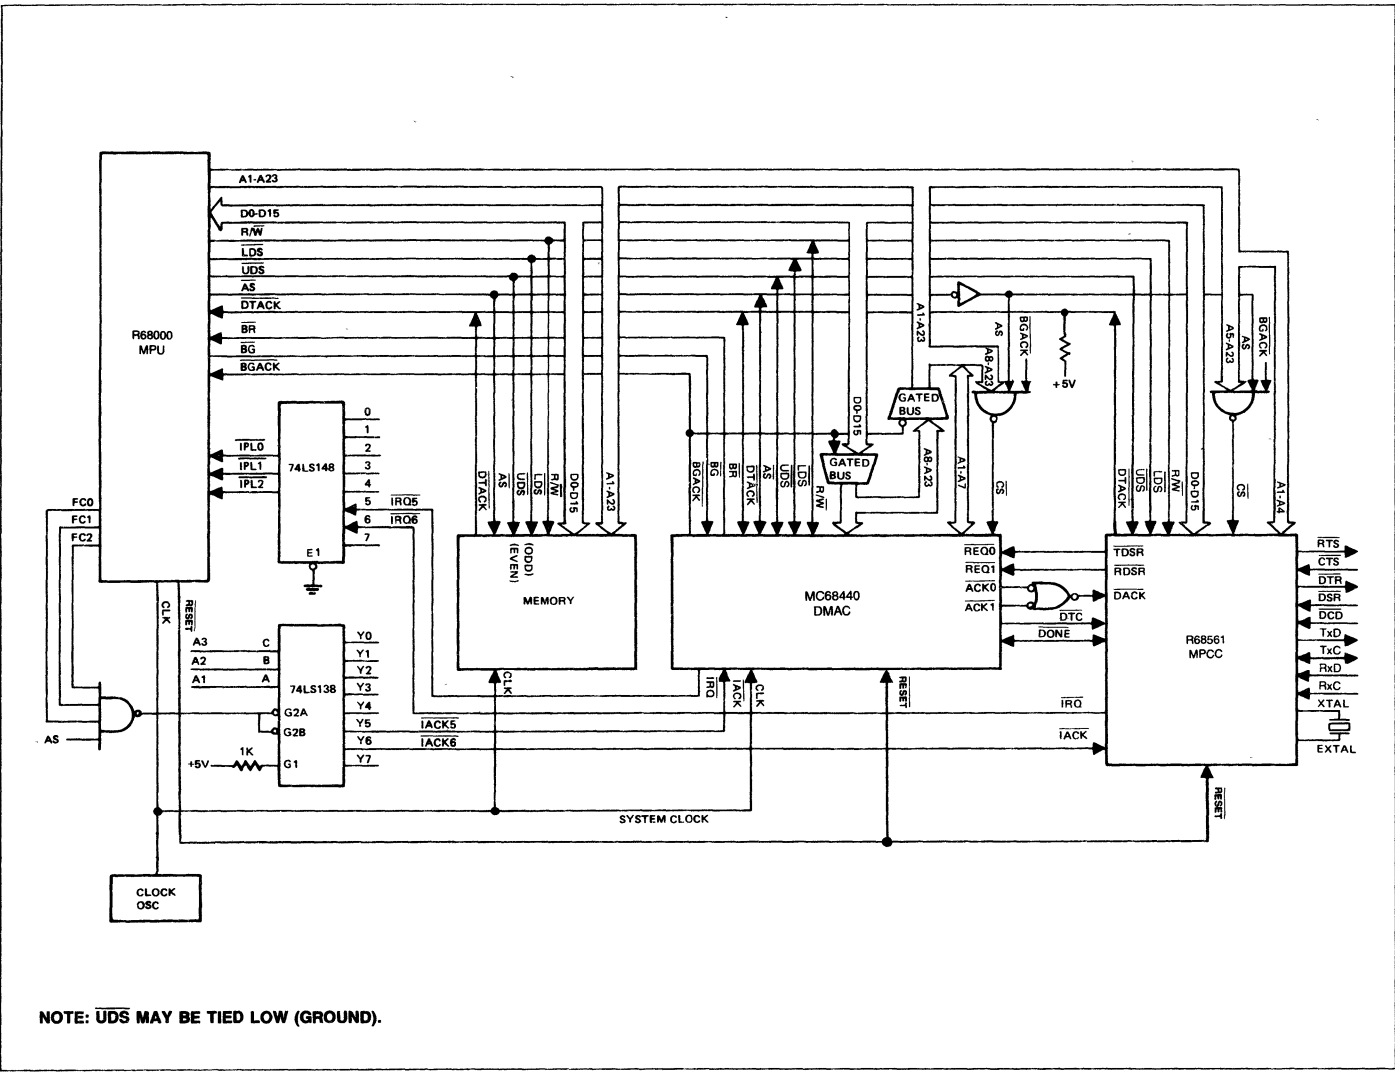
R68000
MPU

A1-A23
D0-D15
$R/\overline{W}$
$\overline{LDS}$
$\overline{UDS}$
$\overline{AS}$
$\overline{DTACK}$
$\overline{BR}$
$\overline{BG}$
$\overline{BGACK}$

$\overline{IPL0}$
$\overline{IPL1}$
$\overline{IPL2}$

74LS148
0
1
2
3
4
5
6
7
E1
$\overline{IRQ5}$
$\overline{IRQ6}$

FC0
FC1
FC2
CLK
$\overline{RESET}$
AS

A3
A2
A1
C
B
A
74LS138
Y0
Y1
Y2
Y3
Y4
Y5
Y6
Y7
G2A
G2B
G1
+5V
1K
$\overline{IACK5}$
$\overline{IACK6}$

$\overline{DTACK}$
$\overline{AS}$
$\overline{UDS}$
$\overline{LDS}$
$R/\overline{W}$
D0-D15
A1-A23
(ODD)
(EVEN)
MEMORY
CLK

$\overline{BGACK}$
$\overline{BG}$
$\overline{BR}$
$\overline{DTACK}$
$\overline{AS}$
$\overline{UDS}$
$\overline{LDS}$
$R/\overline{W}$
D0-D15
GATED
BUS
GATED
BUS
A1-A23
A8-A23
A1-A7
A8-A23
AS
$\overline{BGACK}$
+5V
$\overline{CS}$

MC68440
DMAC
$\overline{REQ0}$
$\overline{REQ1}$
$\overline{ACK0}$
$\overline{ACK1}$
$\overline{DTC}$
$\overline{DONE}$
$\overline{IRQ}$
$\overline{IACK}$
CLK
$\overline{RESET}$

A5-A23
AS
$\overline{BGACK}$
$\overline{DTACK}$
$\overline{UDS}$
$\overline{LDS}$
$R/\overline{W}$
D0-D15
$\overline{CS}$
A1-A4
$\overline{TDSR}$
$\overline{RDSR}$
$\overline{DACK}$
R68561
MPCC
$\overline{IRQ}$
$\overline{IACK}$
$\overline{RESET}$
$\overline{RTS}$
$\overline{CTS}$
$\overline{DTR}$
$\overline{DSR}$
$\overline{DCD}$
TxD
TxC
RxD
RxC
XTAL
EXTAL

SYSTEM CLOCK

CLOCK
OSC

NOTE: $\overline{UDS}$ MAY BE TIED LOW (GROUND).